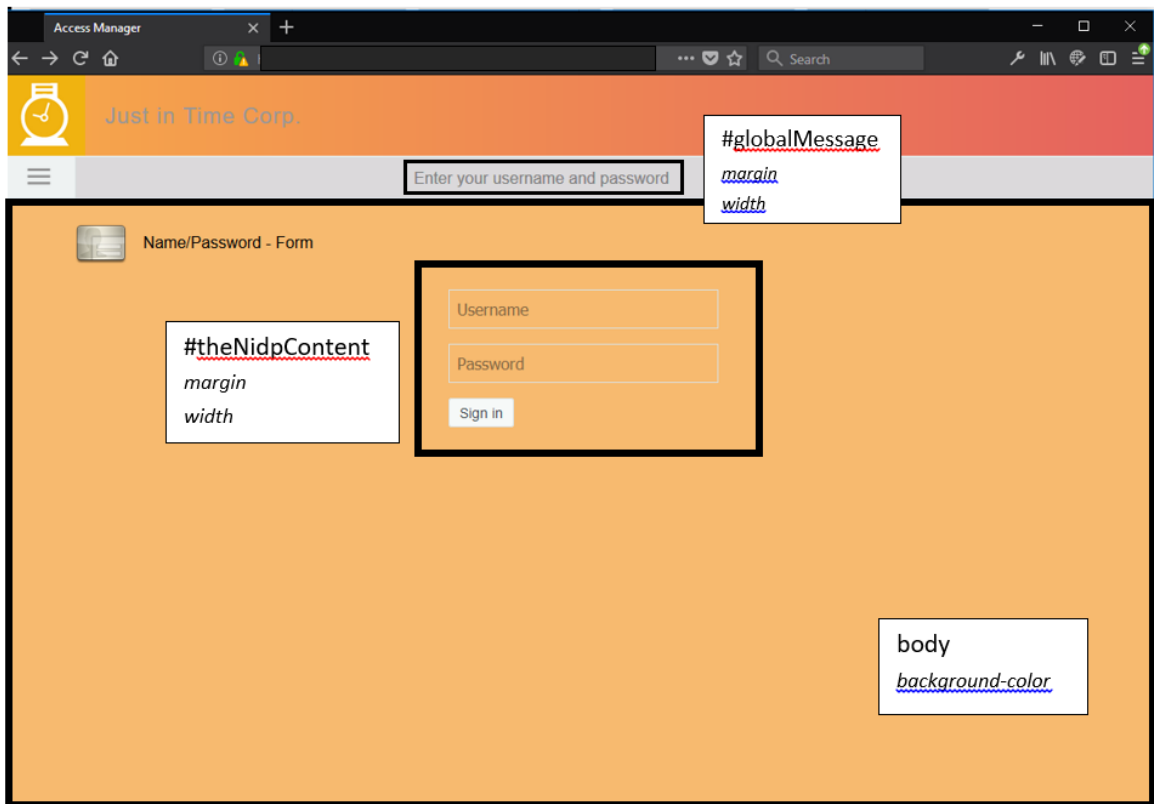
Access Manager ×

+

Search

Just in Time Corp.

#globalMessage

margin

width

Enter your username and password

Name/Password - Form

#theNidpContent

margin

width

Username

Password

Sign in

body

background-color